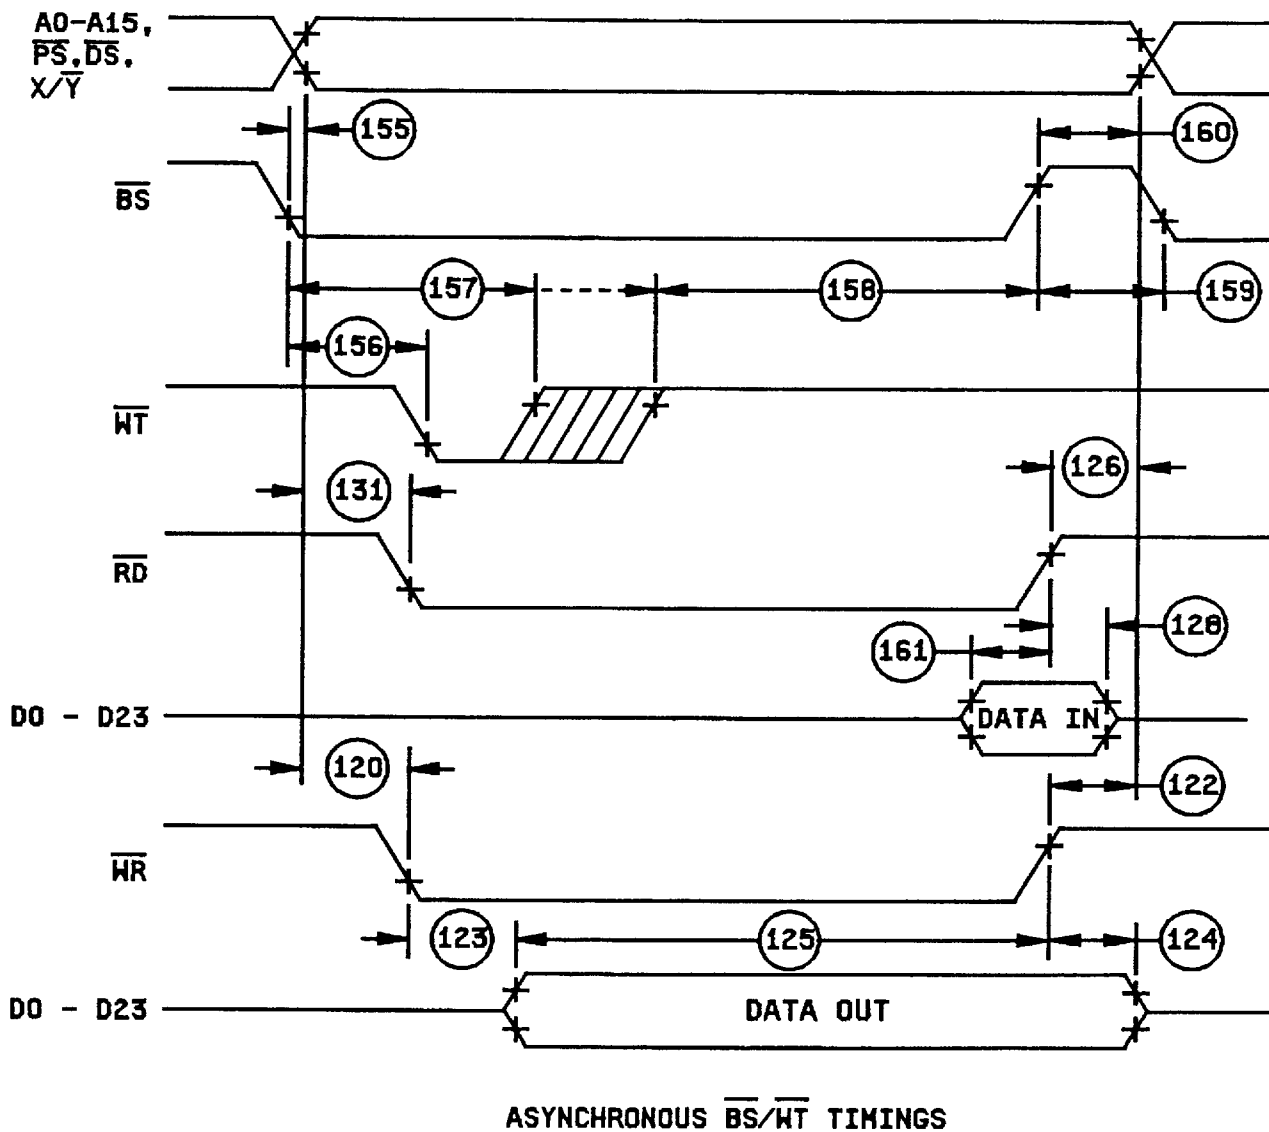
A0-A15, $\overline{PS}$, $\overline{DS}$, X/$\overline{Y}$

155

160

$\overline{BS}$

157

158

159

156

$\overline{WT}$

131

126

$\overline{RD}$

161

128

D0 - D23

DATA IN

120

122

$\overline{WR}$

123

125

124

D0 - D23

DATA OUT

ASYNCHRONOUS $\overline{BS}$/$\overline{WT}$ TIMINGS